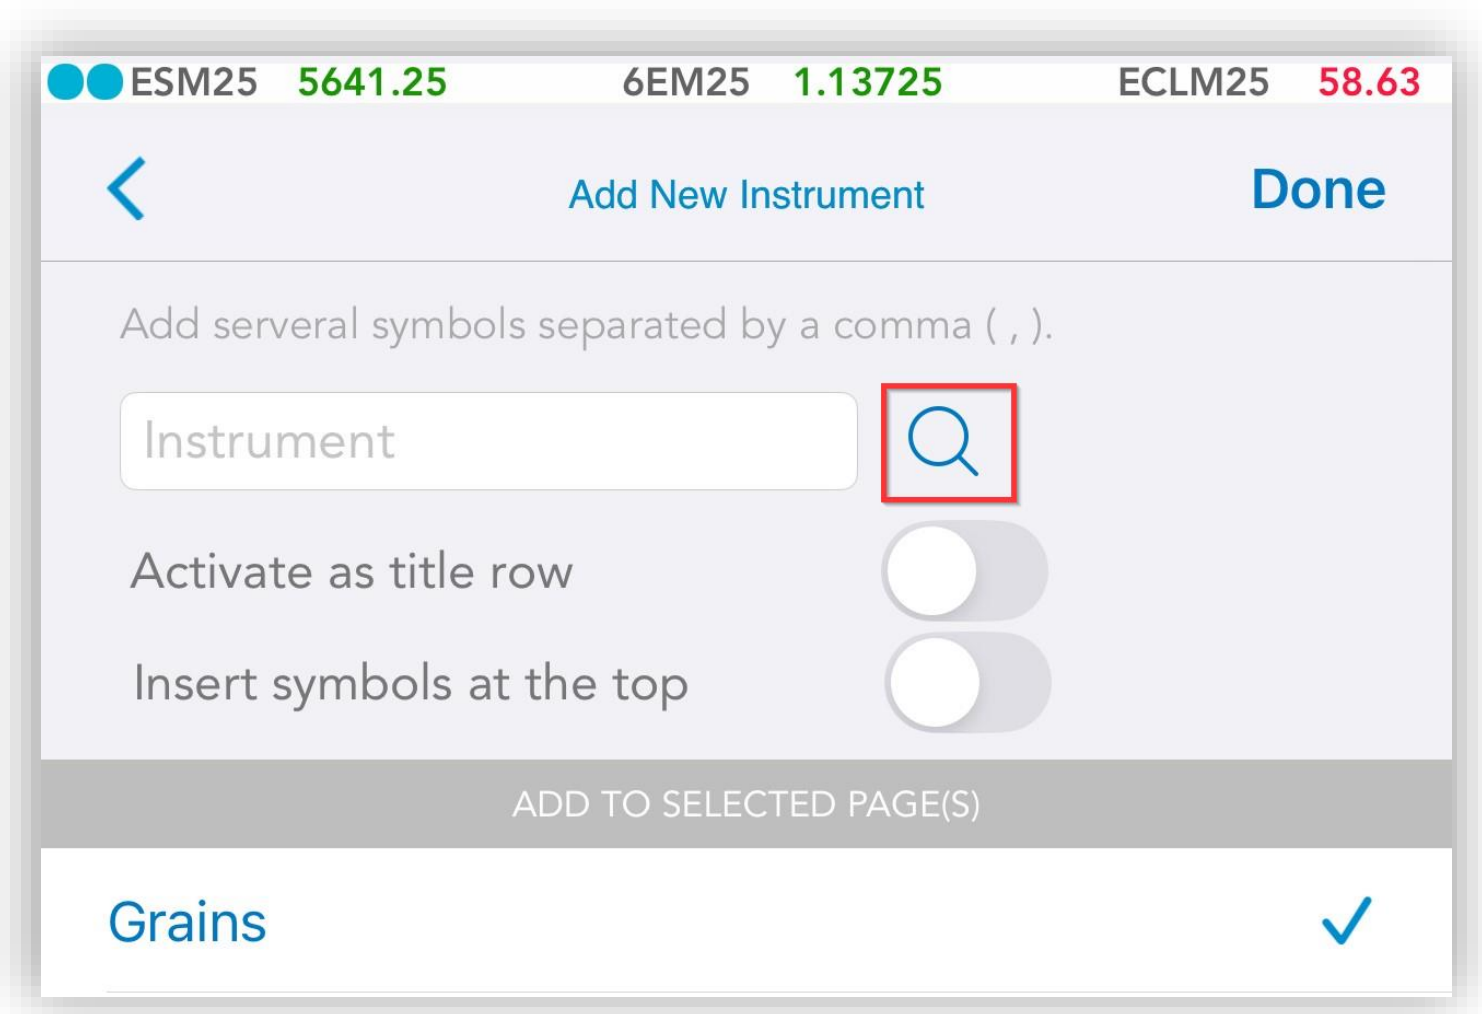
ESM25 5641.25 6EM25 1.13725 ECLM25 58.63

<

Add New Instrument

Done

Add serveral symbols separated by a comma ( , ).

Instrument

Activate as title row

Insert symbols at the top

ADD TO SELECTED PAGE(S)

Grains

✓